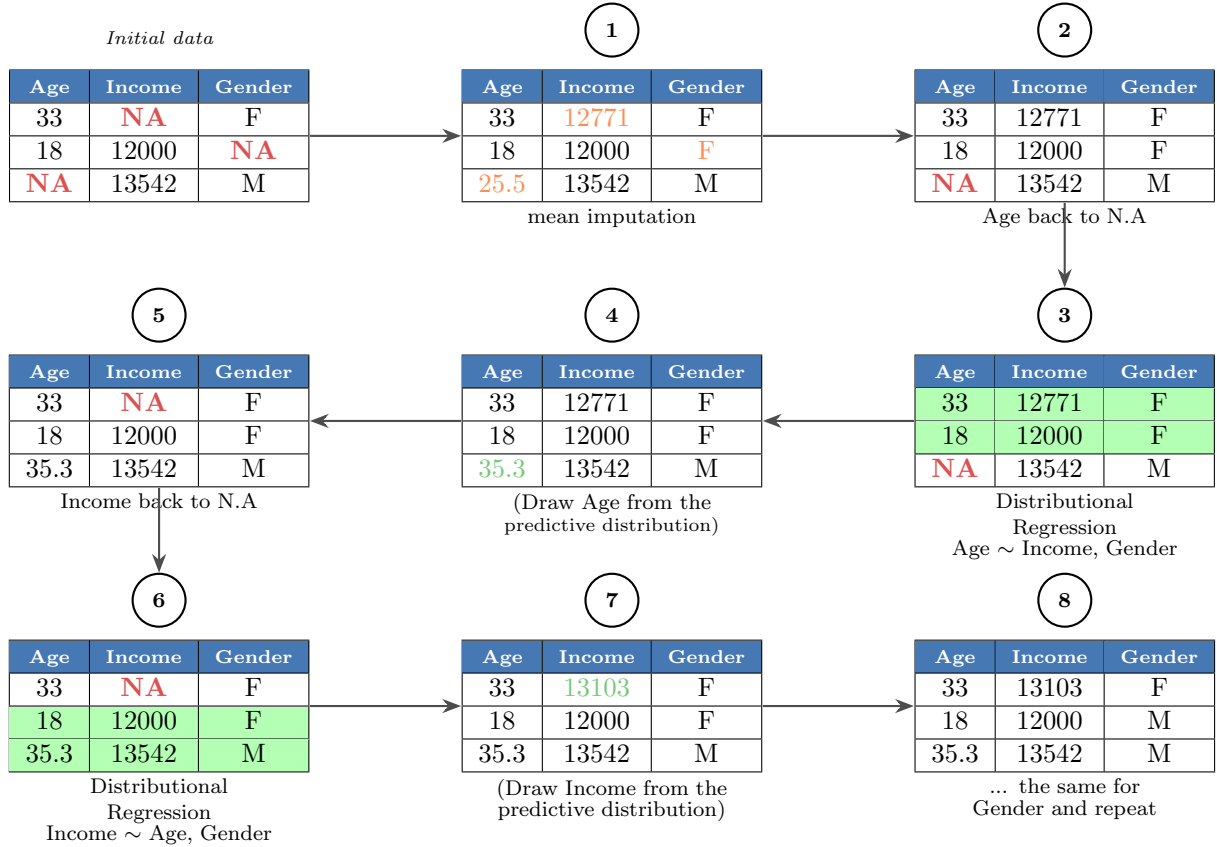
Initial data

| Age | Income | Gender |
|---|---|---|
| 33 | NA | F |
| 18 | 12000 | NA |
| NA | 13542 | M |

1

| Age | Income | Gender |
|---|---|---|
| 33 | 12771 | F |
| 18 | 12000 | F |
| 25.5 | 13542 | M |

mean imputation

2

| Age | Income | Gender |
|---|---|---|
| 33 | 12771 | F |
| 18 | 12000 | F |
| NA | 13542 | M |

Age back to N.A

3

| Age | Income | Gender |
|---|---|---|
| 33 | 12771 | F |
| 18 | 12000 | F |
| NA | 13542 | M |

Distributional Regression
Age $\sim$ Income, Gender

4

| Age | Income | Gender |
|---|---|---|
| 33 | 12771 | F |
| 18 | 12000 | F |
| 35.3 | 13542 | M |

(Draw Age from the predictive distribution)

5

| Age | Income | Gender |
|---|---|---|
| 33 | NA | F |
| 18 | 12000 | F |
| 35.3 | 13542 | M |

Income back to N.A

6

| Age | Income | Gender |
|---|---|---|
| 33 | NA | F |
| 18 | 12000 | F |
| 35.3 | 13542 | M |

Distributional Regression
Income $\sim$ Age, Gender

7

| Age | Income | Gender |
|---|---|---|
| 33 | 13103 | F |
| 18 | 12000 | F |
| 35.3 | 13542 | M |

(Draw Income from the predictive distribution)

8

| Age | Income | Gender |
|---|---|---|
| 33 | 13103 | F |
| 18 | 12000 | M |
| 35.3 | 13542 | M |

... the same for Gender and repeat